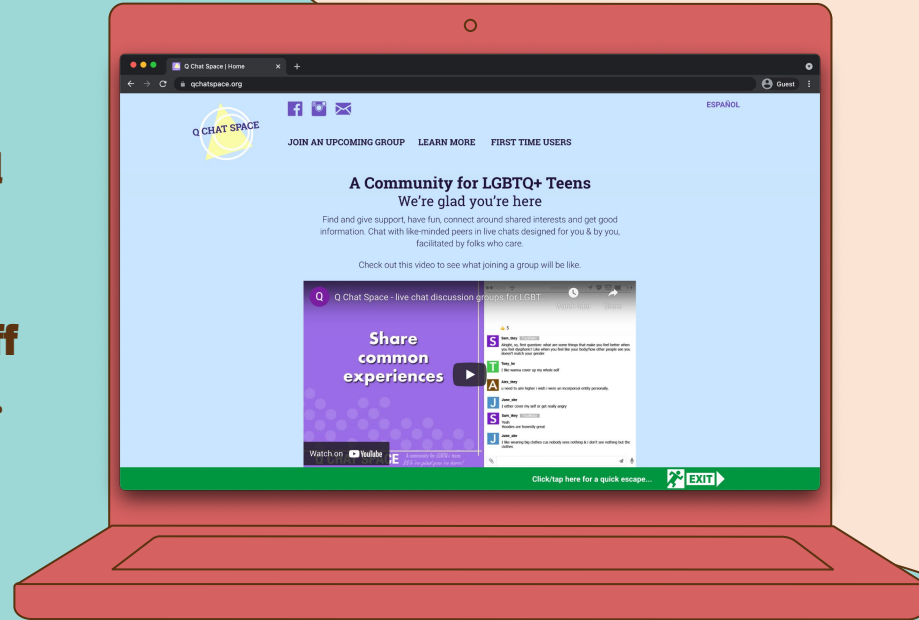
Q Chat Space | Home
qchatspace.org
Guest

Q CHAT SPACE

ESPAÑOL

JOIN AN UPCOMING GROUP LEARN MORE FIRST TIME USERS

A Community for LGBTQ+ Teens
We're glad you're here

Find and give support, have fun, connect around shared interests and get good information. Chat with like-minded peers in live chats designed for you & by you, facilitated by folks who care.

Check out this video to see what joining a group will be like.

Q Q Chat Space - live chat discussion groups for LGBT

Share common experiences

Watch on YouTube

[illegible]

Click/tap here for a quick escape... EXIT